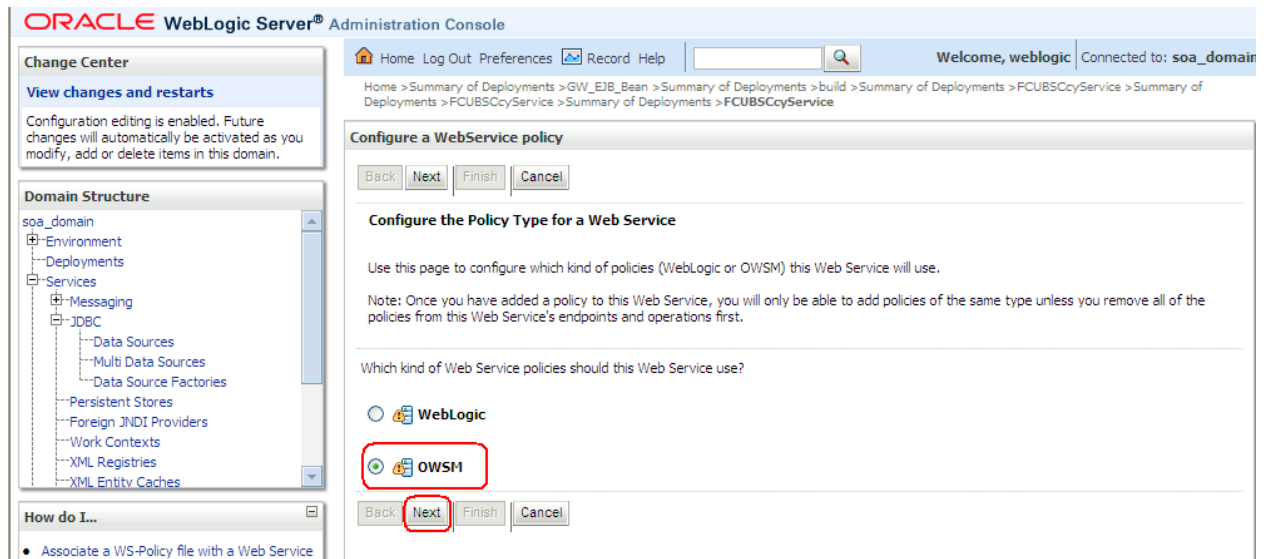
ORACLE WebLogic Server® Administration Console

Change Center

View changes and restarts

Configuration editing is enabled. Future changes will automatically be activated as you modify, add or delete items in this domain.

Domain Structure

soa_domain
Environment
Deployments
Services
Messaging
JDBC
Data Sources
Multi Data Sources
Data Source Factories
Persistent Stores
Foreign JNDI Providers
Work Contexts
XML Registries
XML Entity Caches

How do I...

• Associate a WS-Policy file with a Web Service

Home Log Out Preferences Record Help

Welcome, weblogic Connected to: soa_domain

Home >Summary of Deployments >GW_EJB_Bean >Summary of Deployments >build >Summary of Deployments >FCUBSCcyService >Summary of Deployments >FCUBSCcyService >Summary of Deployments >FCUBSCcyService

Configure a WebService policy

Back Next Finish Cancel

Configure the Policy Type for a Web Service

Use this page to configure which kind of policies (WebLogic or OWSM) this Web Service will use.

Note: Once you have added a policy to this Web Service, you will only be able to add policies of the same type unless you remove all of the policies from this Web Service's endpoints and operations first.

Which kind of Web Service policies should this Web Service use?

WebLogic

OWSM

Back Next Finish Cancel